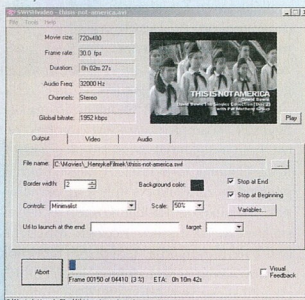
SWfMaker - [thisis-not-america.avi]
File Tools Help

Movie size: 720x480
Frame rate: 30.0 fps
Duration: 0h 02m 27s
Audio Freq: 32000 Hz
Channels: Stereo
Global bitrate: 1952 kbps

THIS IS NOT AMERICA
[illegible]

Play

Output Video Audio

File name: C:\Movies\_HarejkeFilmek\thisis-not-america.swf ...

Border width: 2
Background color:
Stop at End
Stop at Beginning

Controls: Minimalist
Scale: 50%
Variables...

Url to launch at the end:
target:

Abort
Frame 00150 of 04410 (3 %) ETA: 0h 10m 42s
Visual Feedback